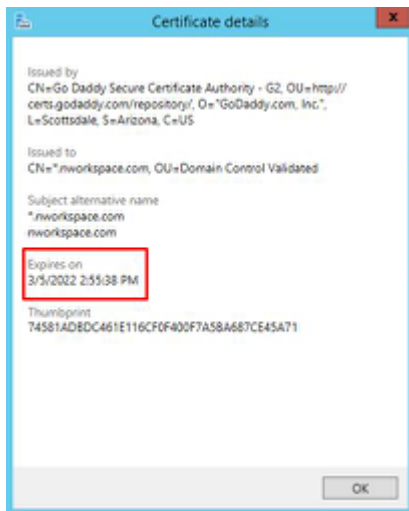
Certificate details

Issued by
CN=Go Daddy Secure Certificate Authority - G2, OU=http://certs.godaddy.com/repository/, O="GoDaddy.com, Inc.", L=Scottsdale, S=Arizona, C=US

Issued to
CN=*.nworkspace.com, OU=Domain Control Validated

Subject alternative name
*.nworkspace.com
nworkspace.com

Expires on
3/5/2022 2:55:38 PM

Thumbprint
74581ADBDC461E116CF0F400F7A58A687CE45A71

OK